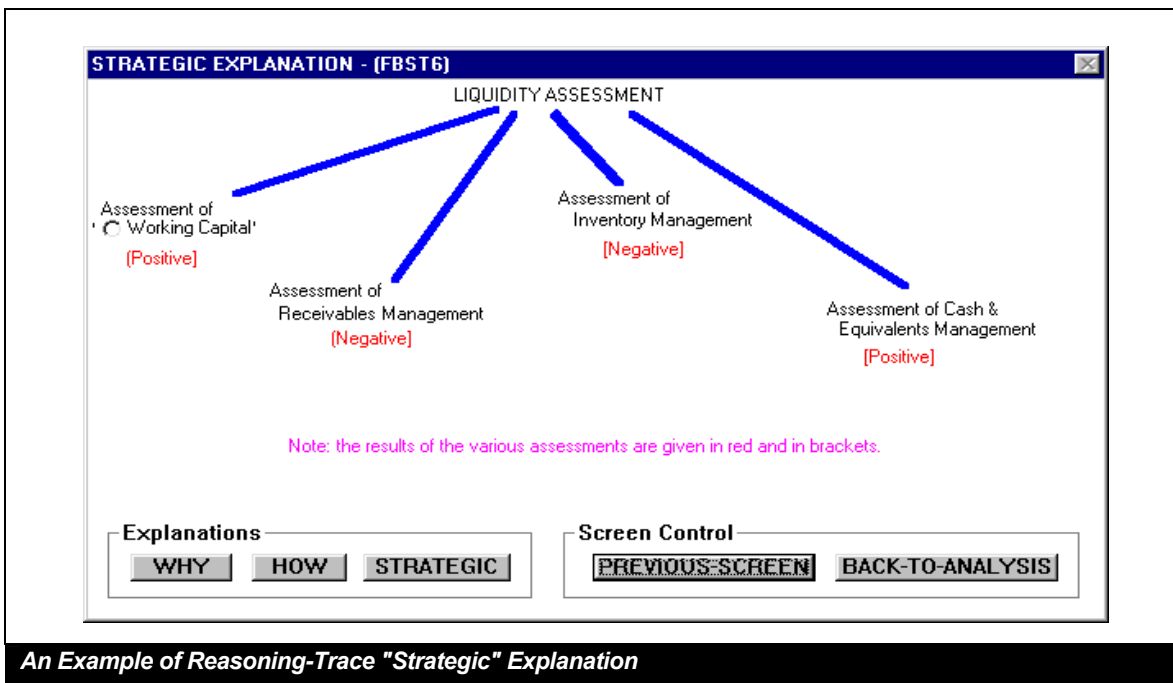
STRATEGIC EXPLANATION - (FBST6)

LIQUIDITY ASSESSMENT

Assessment of
' Working Capital'
[Positive]

Assessment of
Receivables Management
[Negative]

Assessment of
Inventory Management
[Negative]

Assessment of Cash &
Equivalents Management
[Positive]

Note: the results of the various assessments are given in red and in brackets.

Explanations
WHY HOW STRATEGIC

Screen Control
PREVIOUS-SCREEN BACK-TO-ANALYSIS

An Example of Reasoning-Trace "Strategic" Explanation